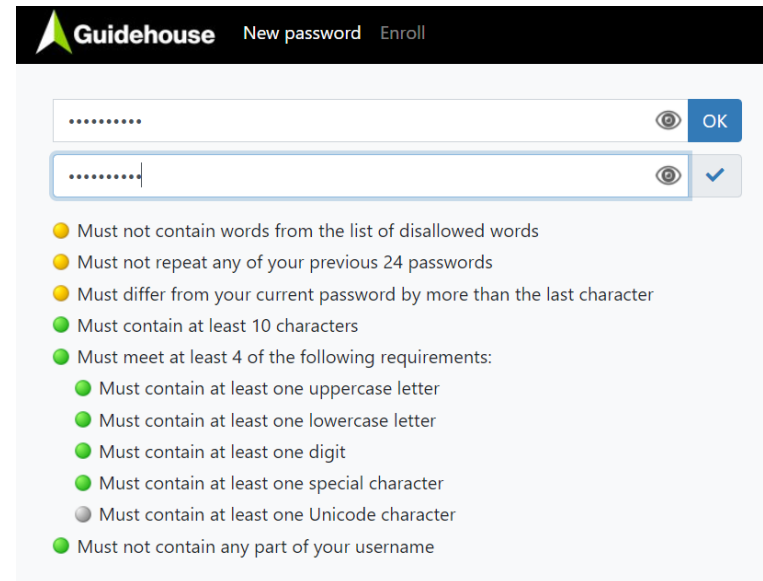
Guidehouse New password Enroll

••••••••••
OK

••••••••••

Must not contain words from the list of disallowed words
Must not repeat any of your previous 24 passwords
Must differ from your current password by more than the last character
Must contain at least 10 characters
Must meet at least 4 of the following requirements:
Must contain at least one uppercase letter
Must contain at least one lowercase letter
Must contain at least one digit
Must contain at least one special character
Must contain at least one Unicode character
Must not contain any part of your username